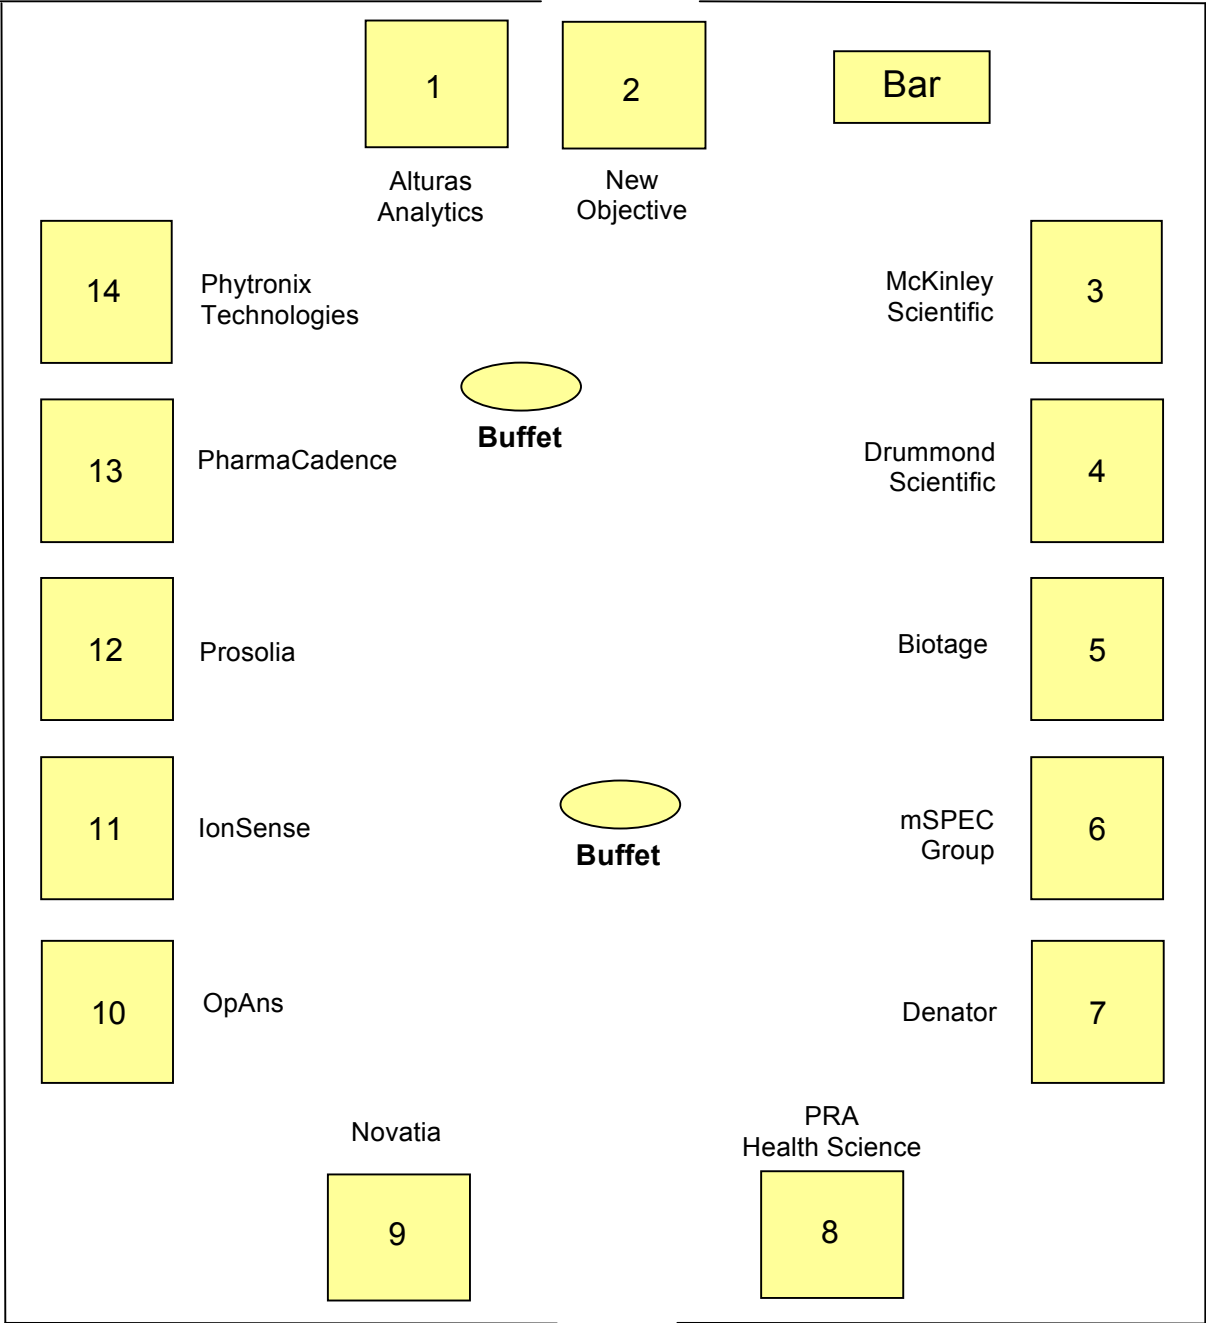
1

Alturas Analytics

2

New Objective

Bar

14

Phytronix Technologies

McKinley Scientific

3

Buffet

13

PharmaCadence

Drummond Scientific

4

12

Prosolia

Biotage

5

11

IonSense

Buffet

mSPEC Group

6

10

OpAns

Denator

7

Novatia

9

PRA Health Science

8